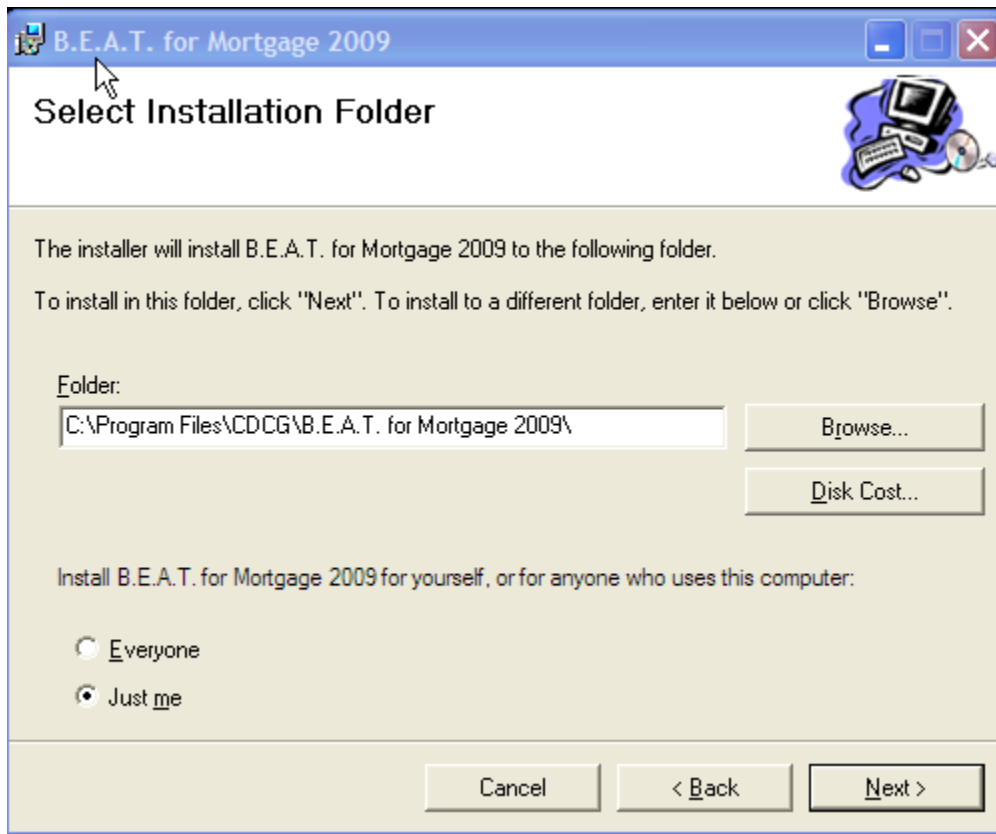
B.E.A.T. for Mortgage 2009

Select Installation Folder

The installer will install B.E.A.T. for Mortgage 2009 to the following folder.

To install in this folder, click "Next". To install to a different folder, enter it below or click "Browse".

Folder:

C:\Program Files\CDCG\B.E.A.T. for Mortgage 2009\

Browse...

Disk Cost...

Install B.E.A.T. for Mortgage 2009 for yourself, or for anyone who uses this computer:

Everyone

Just me

Cancel

< Back

Next >